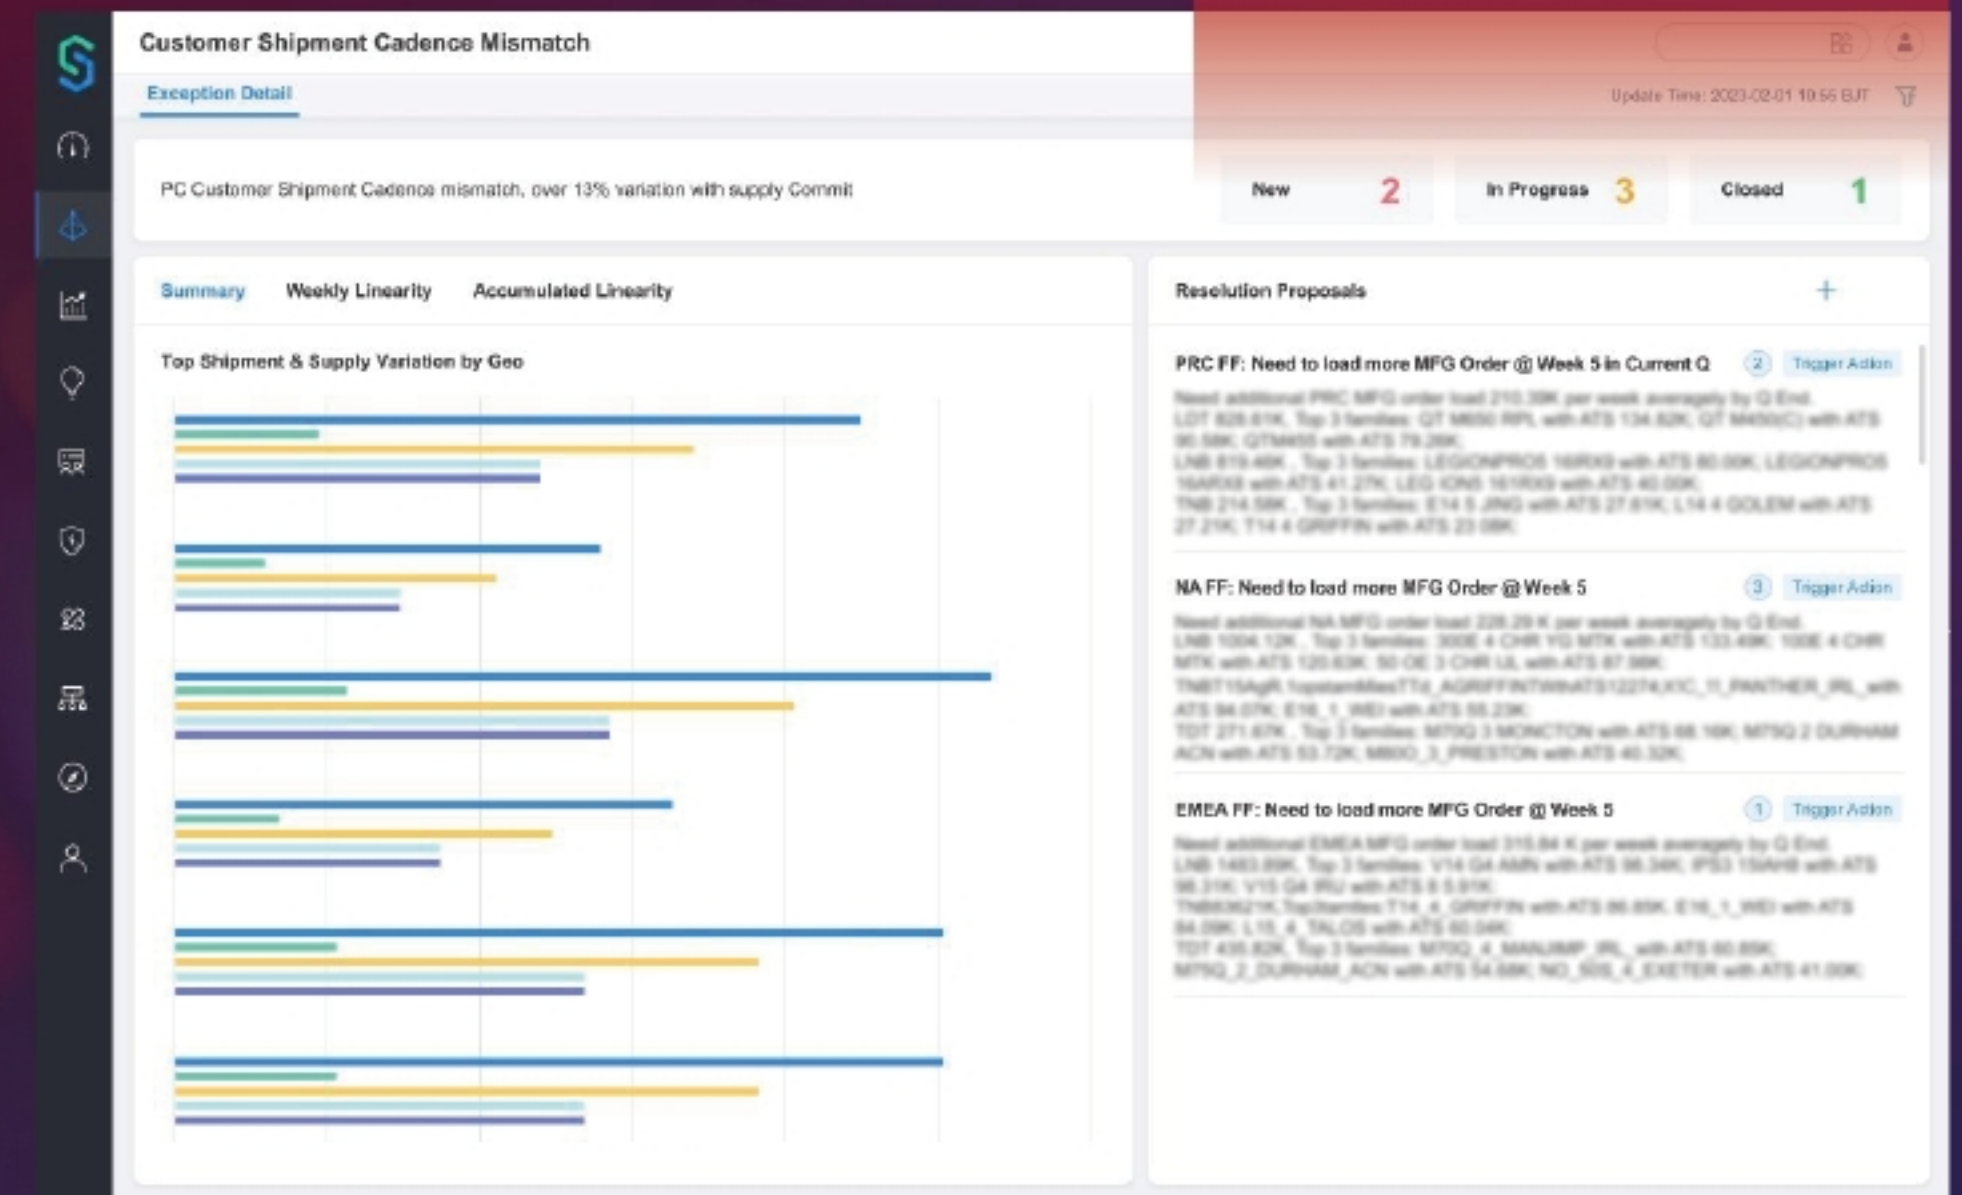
Customer Shipment Cadence Mismatch

Exception Detail

Update Time: 2023-02-01 10:56 BJT

PC Customer Shipment Cadence mismatch, over 13% variation with supply Commit

New 2

In Progress 3

Closed 1

Summary Weekly Linearity Accumulated Linearity

Top Shipment & Supply Variation by Geo

Resolution Proposals +

PRC FF: Need to load more MFG Order @ Week 5 in Current Q 2 Trigger Action

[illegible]

NA FF: Need to load more MFG Order @ Week 5 3 Trigger Action

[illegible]

EMEA FF: Need to load more MFG Order @ Week 5 1 Trigger Action

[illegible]